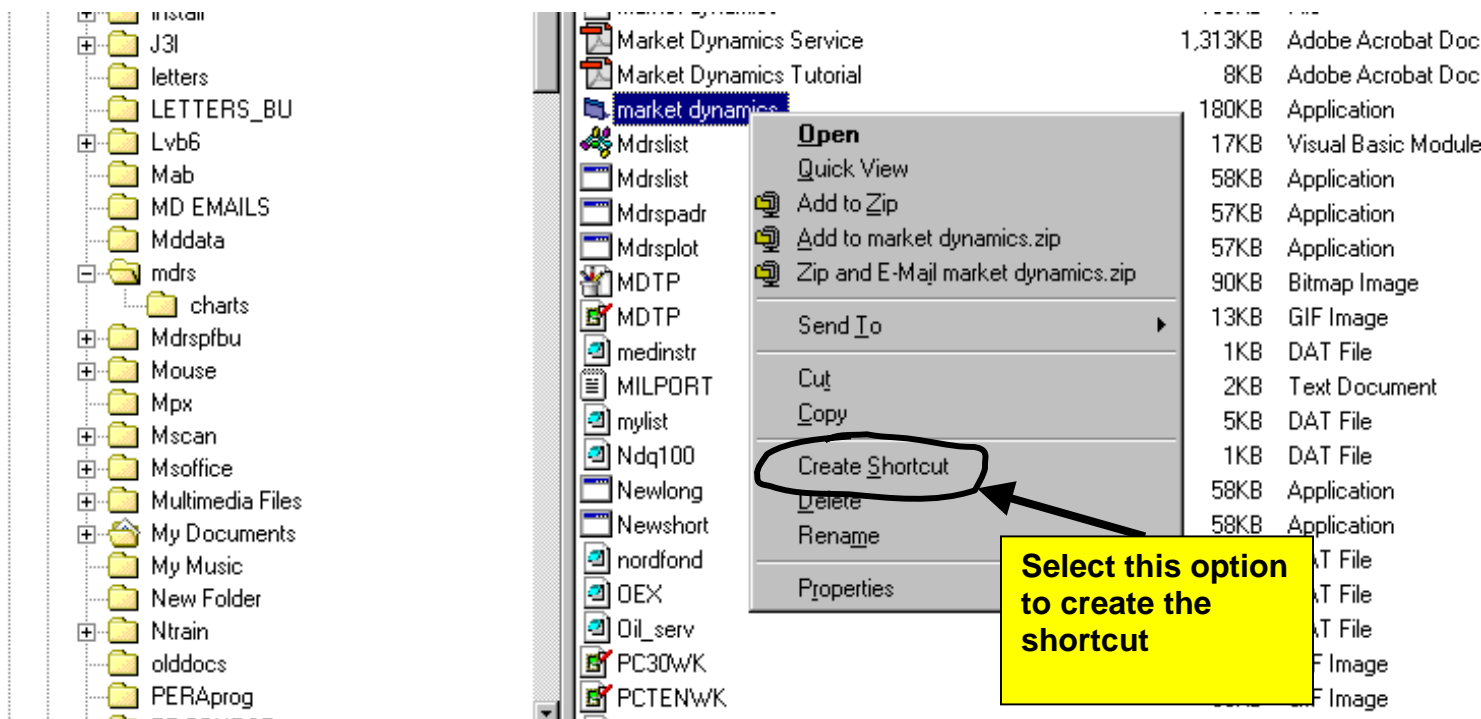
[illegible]
J3I
letters
LETTERS_BU
Lvb6
Mab
MD EMAILS
Mddata
mdrs
charts
Mdrspfbu
Mouse
Mpx
Mscan
Msoffice
Multimedia Files
My Documents
My Music
New Folder
Ntrain
olddocs
PERAprog

Market Dynamics Service 1,313KB Adobe Acrobat Doc
Market Dynamics Tutorial 8KB Adobe Acrobat Doc
market dynamics 180KB Application
Mdrslist 17KB Visual Basic Module
Mdrslist 58KB Application
Mdrspadr 57KB Application
Mdrsplot 57KB Application
MDTP 90KB Bitmap Image
MDTP 13KB GIF Image
medinstr 1KB DAT File
MILPORT 2KB Text Document
mylist 5KB DAT File
Ndq100 1KB DAT File
Newlong 58KB Application
Newshort 58KB Application
nordfond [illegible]T File
OEX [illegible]T File
Oil_serv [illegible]T File
PC30WK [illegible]F Image
PCTENWK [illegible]F Image

Open
Quick View
Add to Zip
Add to market dynamics.zip
Zip and E-Mail market dynamics.zip
Send To
Cut
Copy
Create Shortcut
Delete
Rename
Properties

Select this option to create the shortcut